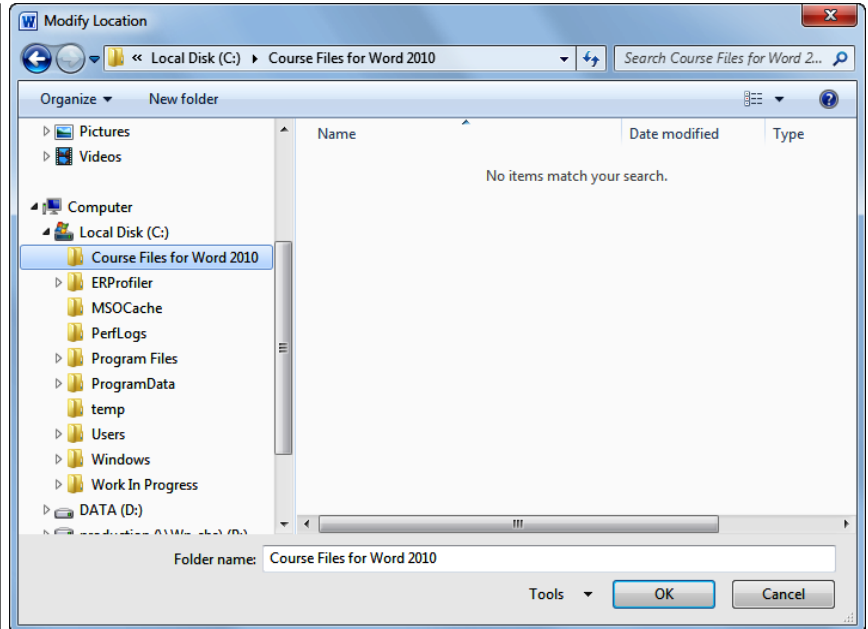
W Modify Location

« Local Disk (C:) ▸ Course Files for Word 2010

Search Course Files for Word 2...

Organize ▾ New folder

Pictures
Videos

Computer
Local Disk (C:)
Course Files for Word 2010
ERProfiler
MSOCache
PerfLogs
Program Files
ProgramData
temp
Users
Windows
Work In Progress
DATA (D:)
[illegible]

| Name | Date modified | Type |
|---|---|---|

No items match your search.

Folder name: Course Files for Word 2010

Tools ▾ OK Cancel